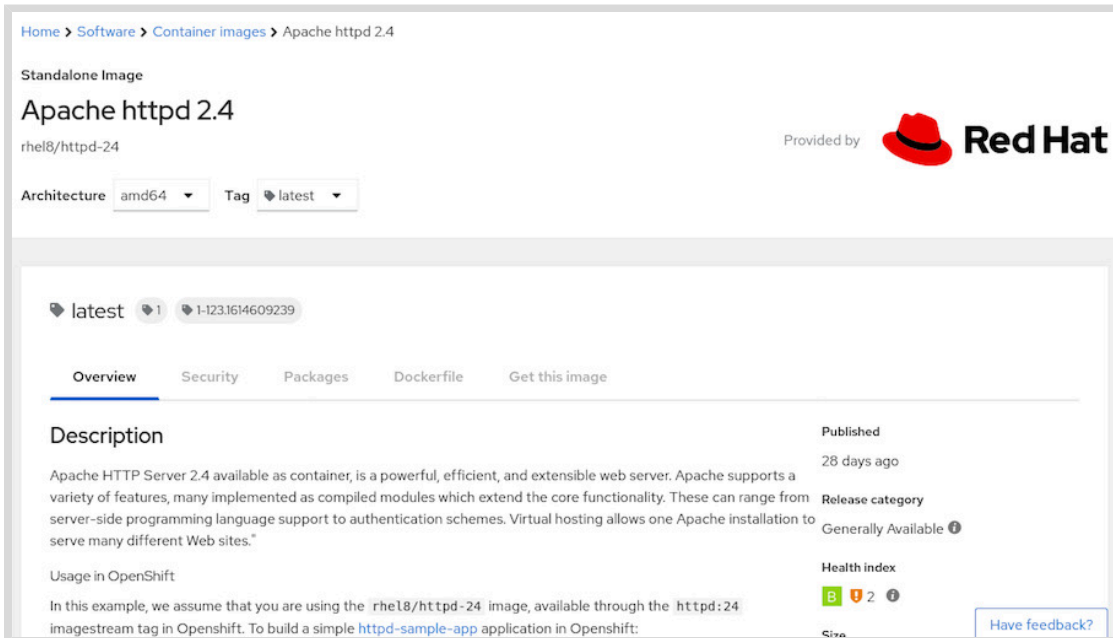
Home > Software > Container images > Apache httpd 2.4

Standalone Image

Apache httpd 2.4

rhel8/httpd-24

Provided by Red Hat

Architecture amd64 Tag latest

latest 1 1-123.1614609239

Overview Security Packages Dockerfile Get this image

Description

Apache HTTP Server 2.4 available as container, is a powerful, efficient, and extensible web server. Apache supports a variety of features, many implemented as compiled modules which extend the core functionality. These can range from server-side programming language support to authentication schemes. Virtual hosting allows one Apache installation to serve many different Web sites."

Usage in OpenShift

In this example, we assume that you are using the rhel8/httpd-24 image, available through the httpd:24 imagestream tag in Openshift. To build a simple httpd-sample-app application in Openshift:

Published

28 days ago

Release category

Generally Available

Health index

B 2

Size

Have feedback?